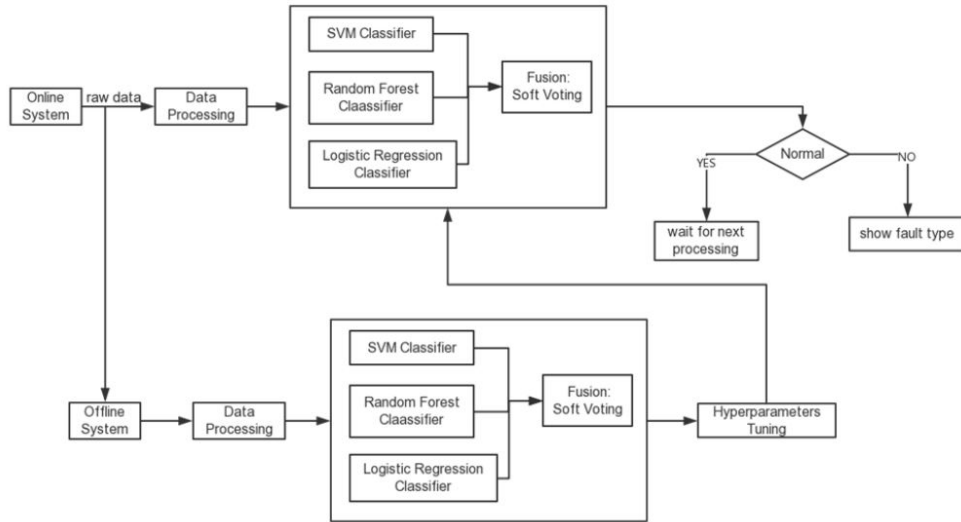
Online System

raw data

Data Processing

SVM Classifier

Random Forest Claassifier

Logistic Regression Classifier

Fusion: Soft Voting

Normal

YES

NO

wait for next processing

show fault type

Offline System

Data Processing

SVM Classifier

Random Forest Claassifier

Logistic Regression Classifier

Fusion: Soft Voting

Hyperparameters Tuning